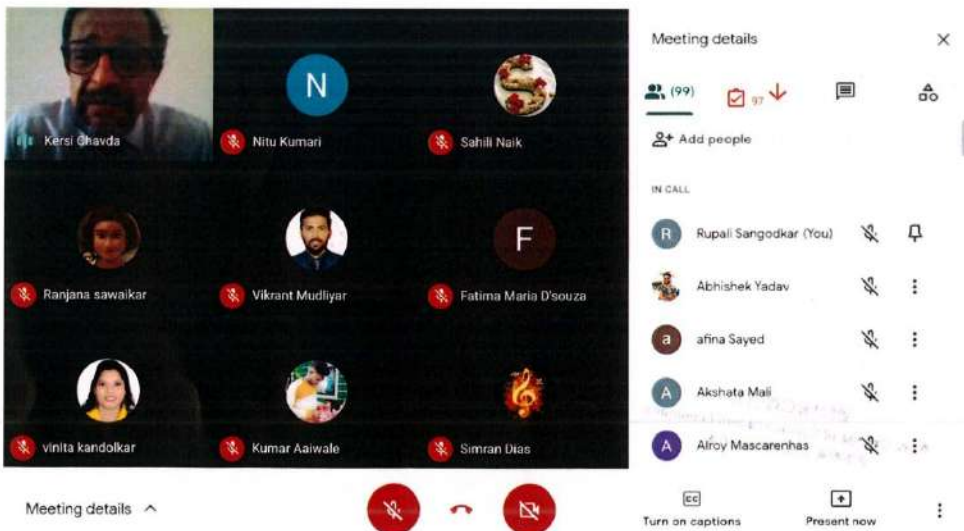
Kersi Chavda

N

Nitu Kumari

Sahili Naik

Ranjana sawaikar

Vikrant Mudliyar

F

Fatima Maria D'souza

vinita kandolkar

Kumar Aaiwale

Simran Dias

Meeting details

(99)

97

Add people

IN CALL

R

Rupali Sangodkar (You)

Abhishek Yadav

a

afina Sayed

A

Akshata Mali

A

Alroy Mascarenhas

Meeting details

CC

Turn on captions

Present now